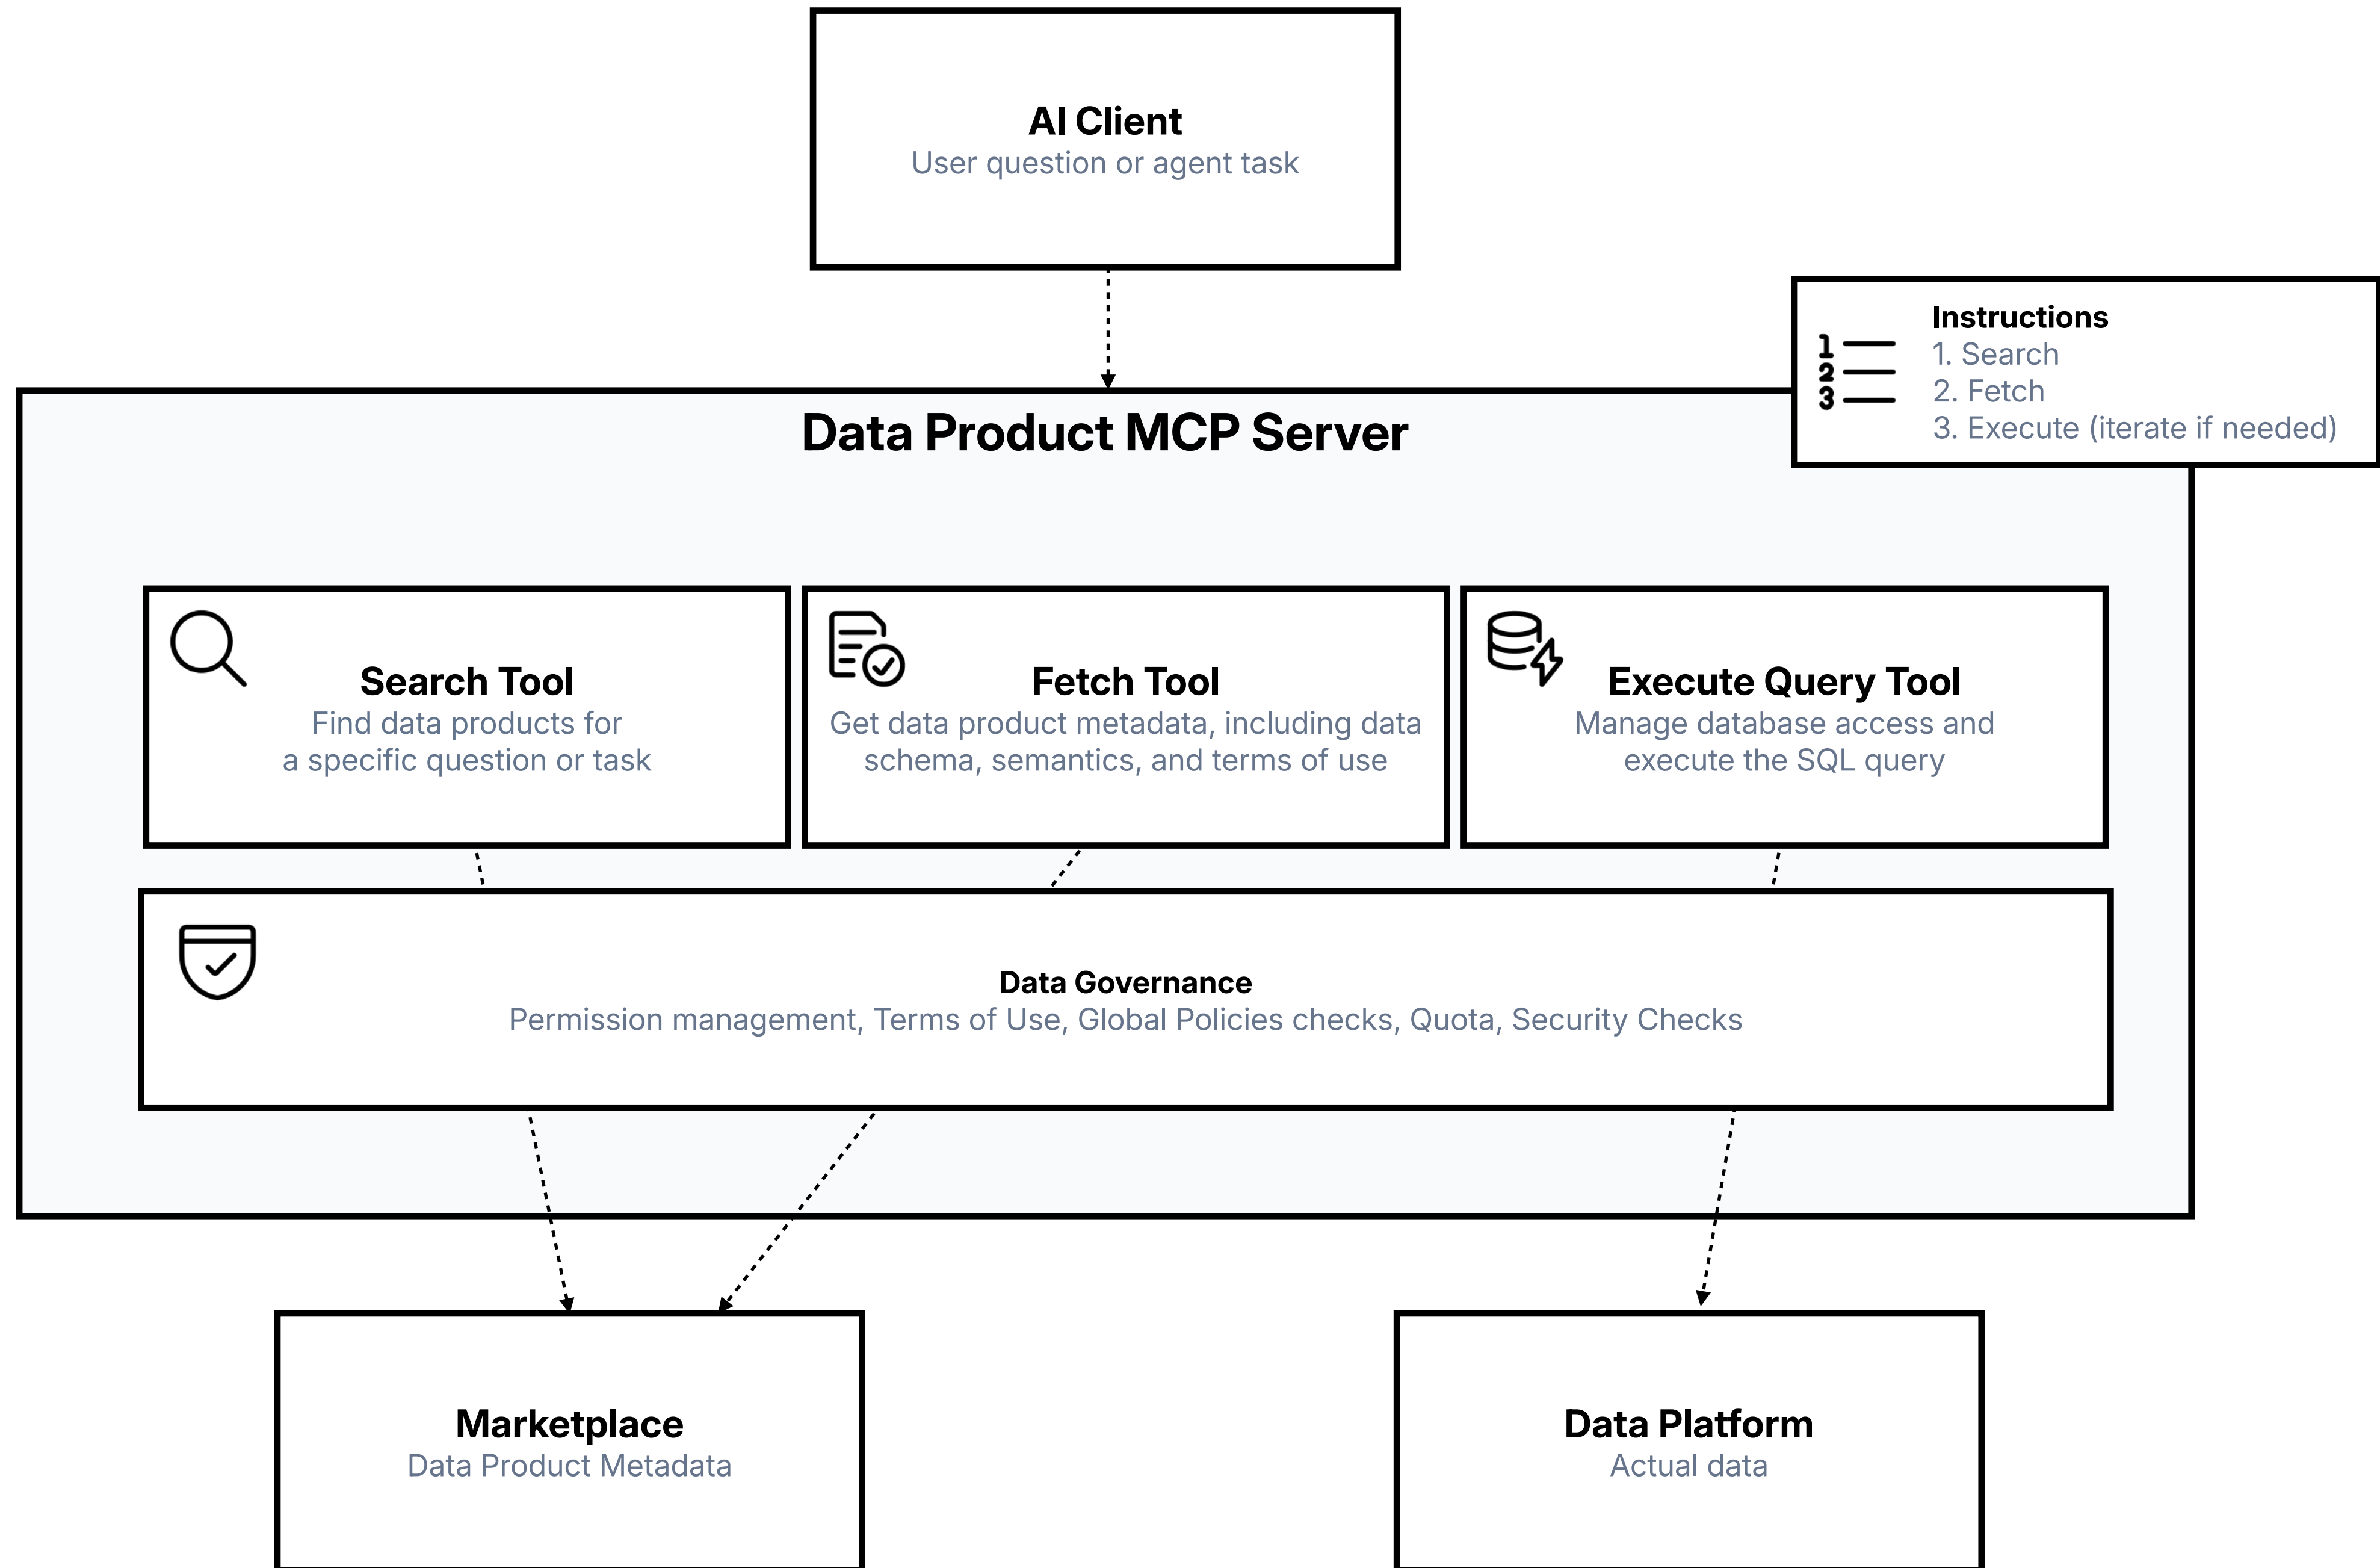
AI Client
User question or agent task

Instructions
1. Search
2. Fetch
3. Execute (iterate if needed)

Data Product MCP Server

Search Tool
Find data products for a specific question or task

Fetch Tool
Get data product metadata, including data schema, semantics, and terms of use

Execute Query Tool
Manage database access and execute the SQL query

Data Governance
Permission management, Terms of Use, Global Policies checks, Quota, Security Checks

Marketplace
Data Product Metadata

Data Platform
Actual data